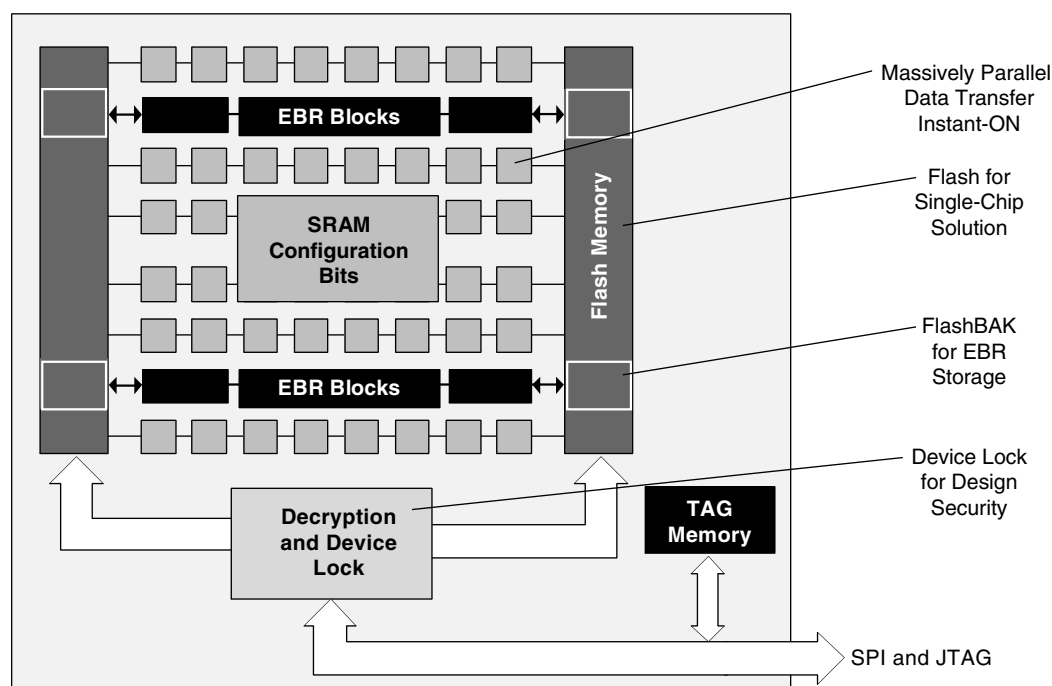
EBR Blocks

SRAM Configuration Bits

Flash Memory

EBR Blocks

Decryption and Device Lock

TAG Memory

Massively Parallel Data Transfer Instant-ON

Flash for Single-Chip Solution

FlashBAK for EBR Storage

Device Lock for Design Security

SPI and JTAG